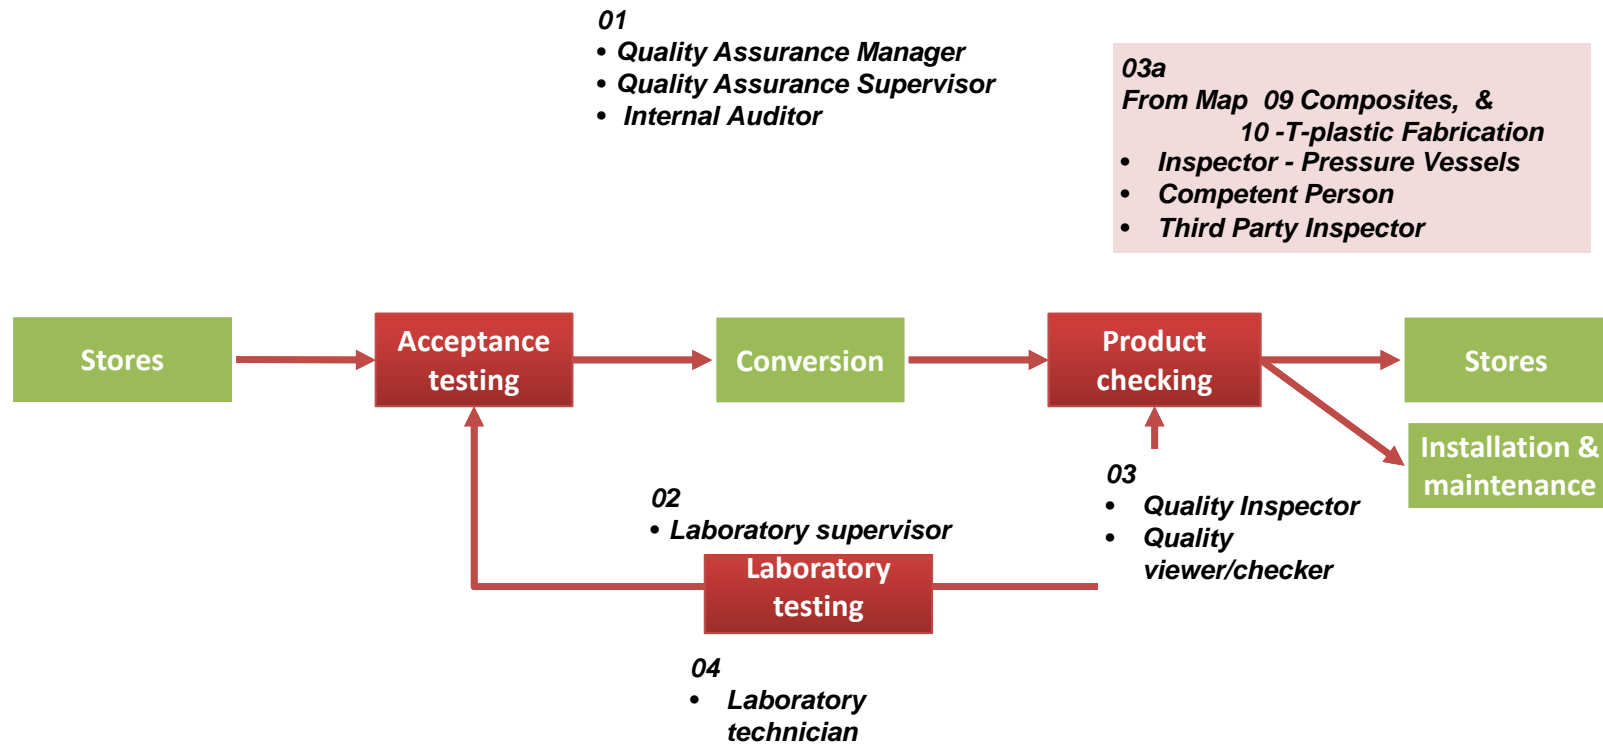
01
• Quality Assurance Manager
• Quality Assurance Supervisor
• Internal Auditor

03a
From Map 09 Composites, &
10 -T-plastic Fabrication
• Inspector - Pressure Vessels
• Competent Person
• Third Party Inspector

Stores

Acceptance testing

Conversion

Product checking

Stores

Installation & maintenance

03
• Quality Inspector
• Quality viewer/checker

02
• Laboratory supervisor

Laboratory testing

04
• Laboratory technician